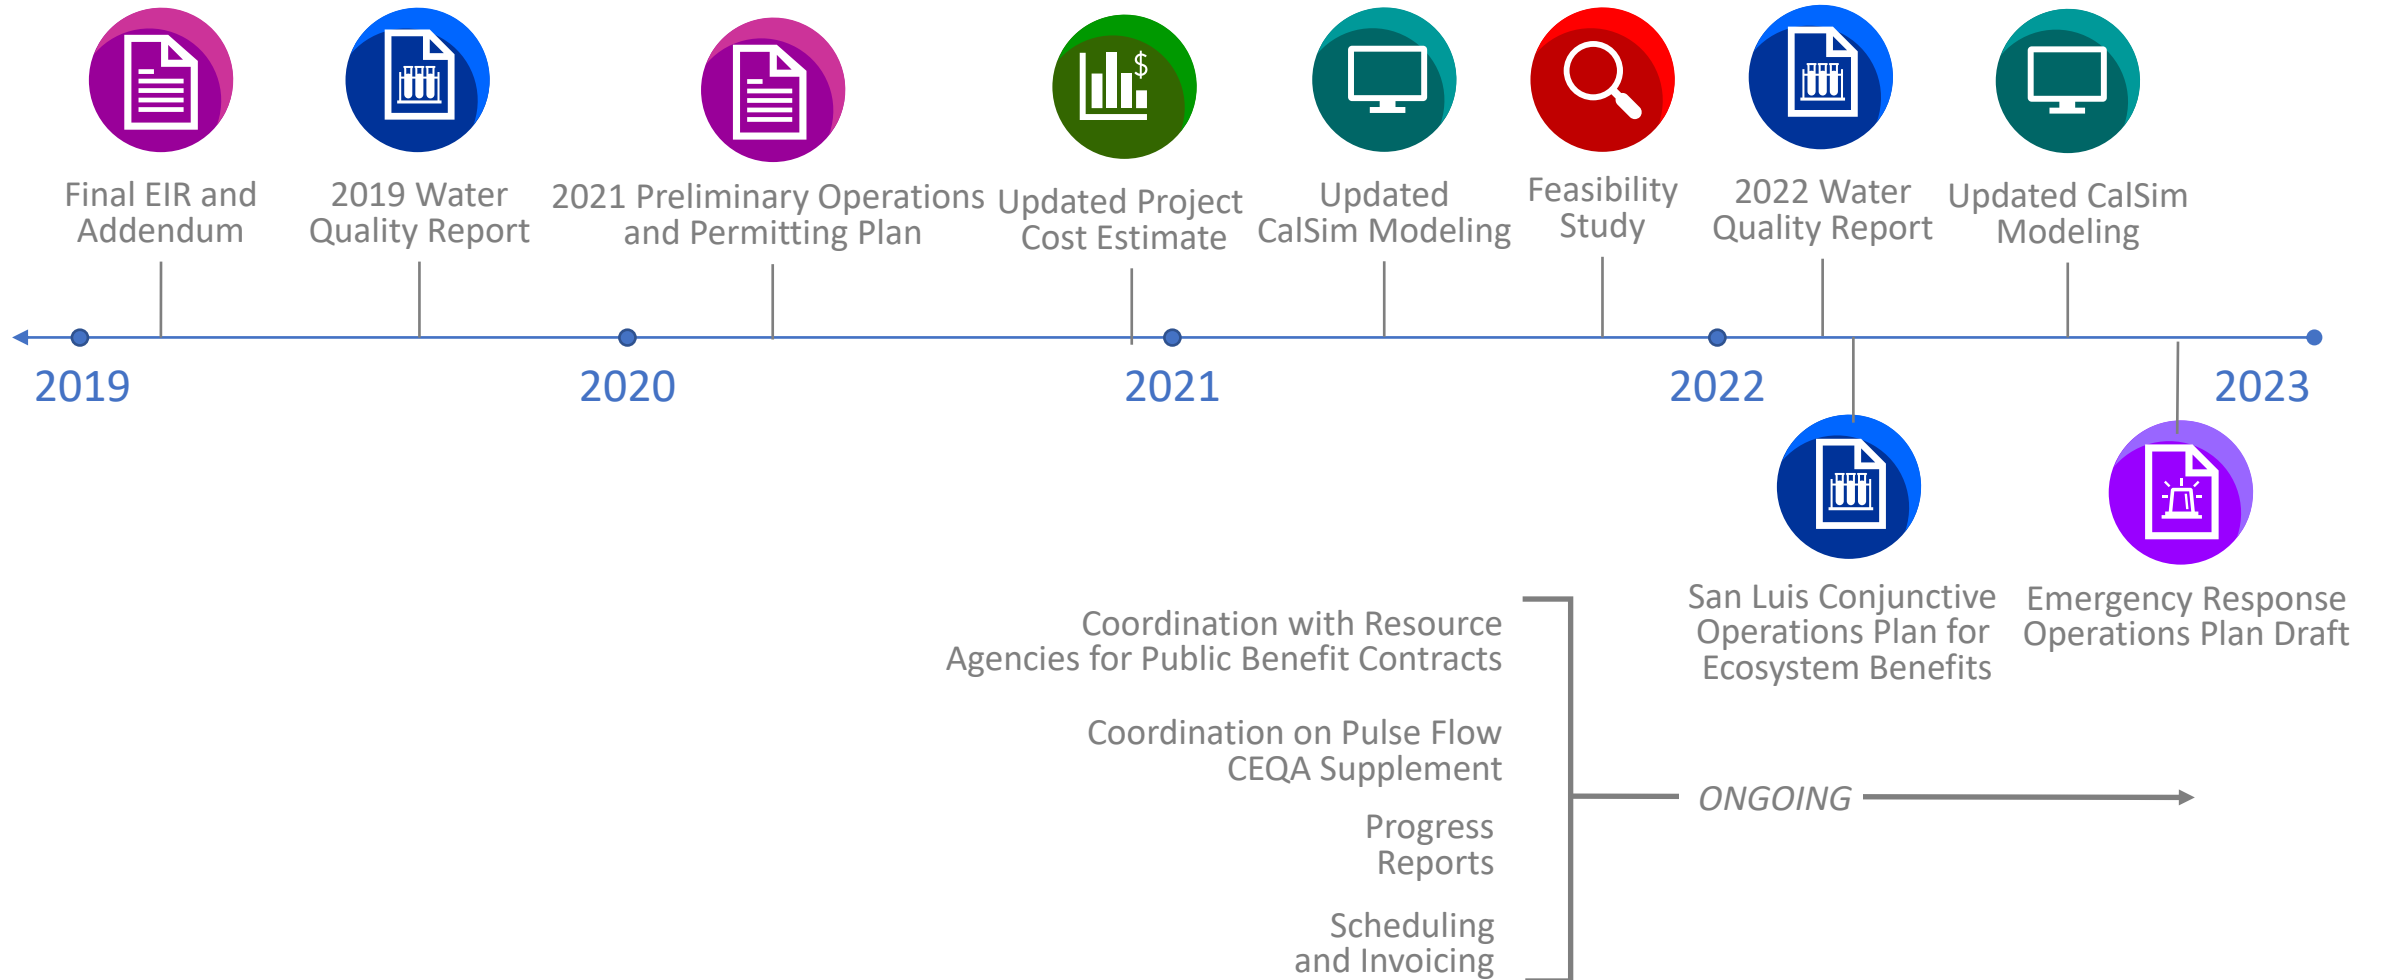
Final EIR and Addendum

2019 Water Quality Report

2021 Preliminary Operations and Permitting Plan

Updated Project Cost Estimate

Updated CalSim Modeling

Feasibility Study

2022 Water Quality Report

Updated CalSim Modeling

2019

2020

2021

2022

2023

San Luis Conjunctive Operations Plan for Ecosystem Benefits

Emergency Response Operations Plan Draft

Coordination with Resource Agencies for Public Benefit Contracts

Coordination on Pulse Flow CEQA Supplement

Progress Reports

Scheduling and Invoicing

ONGOING